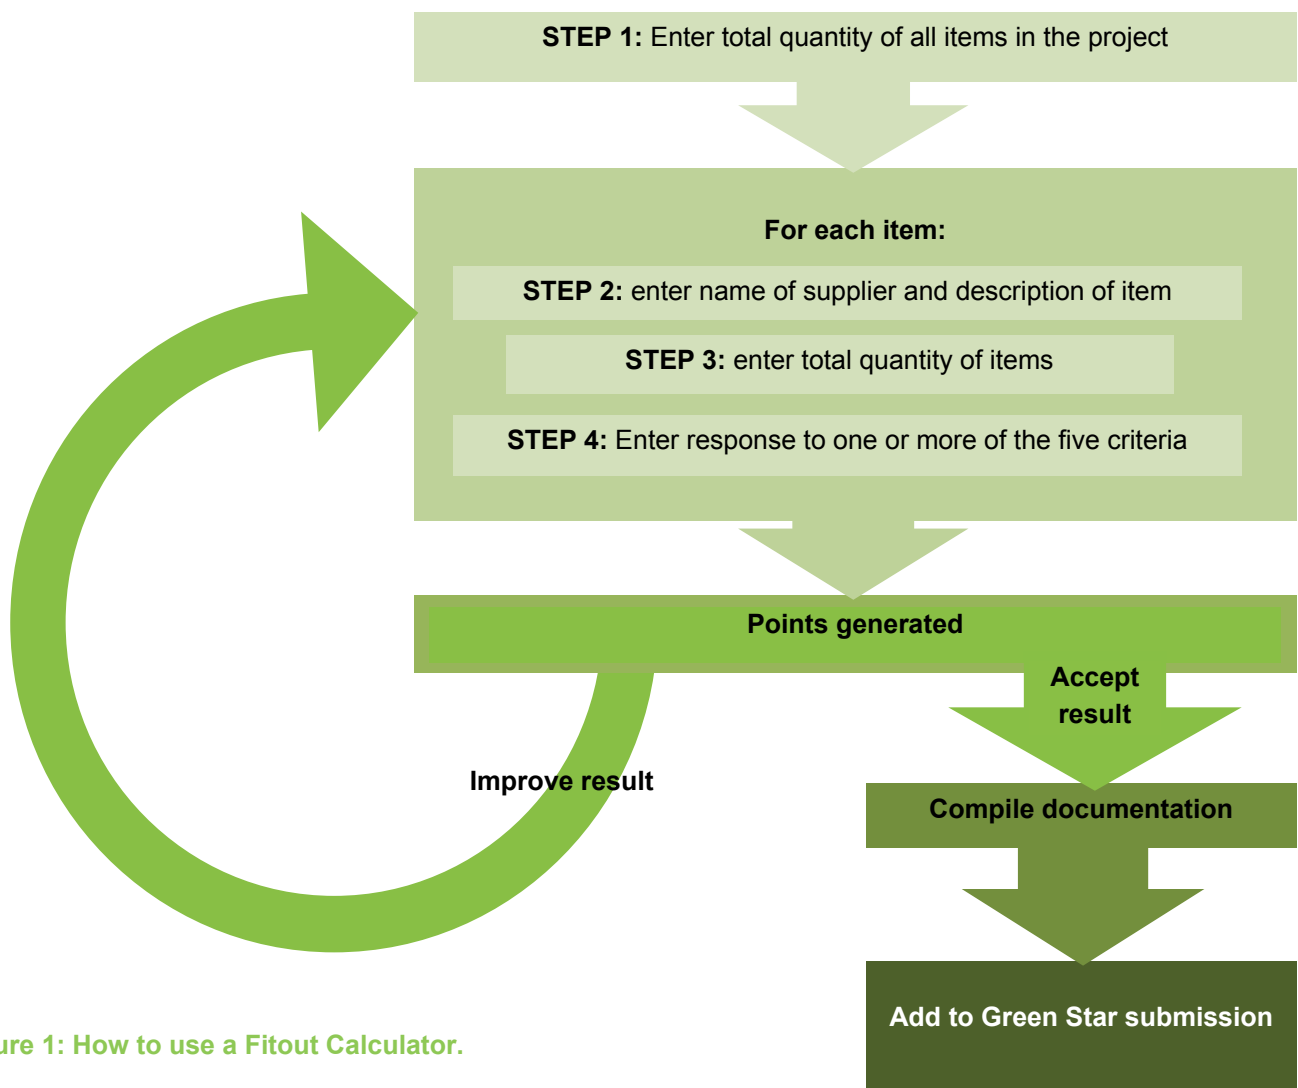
**STEP 1:** Enter total quantity of all items in the project

**For each item:**

**STEP 2:** enter name of supplier and description of item

**STEP 3:** enter total quantity of items

**STEP 4:** Enter response to one or more of the five criteria

**Points generated**

**Accept result**

**Improve result**

**Compile documentation**

**Add to Green Star submission**

ure 1: How to use a Fitout Calculator.